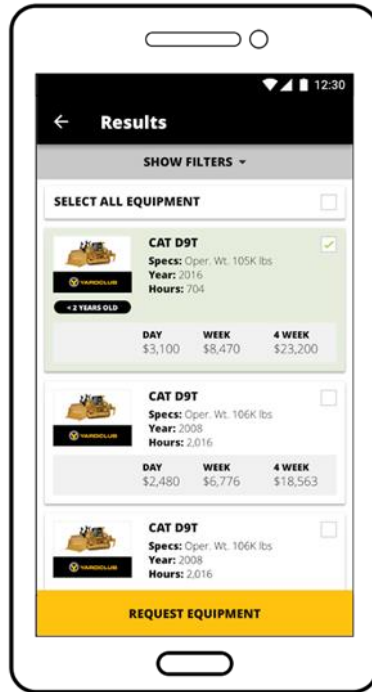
12:30

Results

SHOW FILTERS

SELECT ALL EQUIPMENT

YARDCLUB

< 2 YEARS OLD

CAT D9T
Specs: Oper. Wt. 105K lbs
Year: 2016
Hours: 704

| DAY | WEEK | 4 WEEK |
|---|---|---|
| $3,100 | $8,470 | $23,200 |

YARDCLUB

CAT D9T
Specs: Oper. Wt. 106K lbs
Year: 2008
Hours: 2,016

| DAY | WEEK | 4 WEEK |
|---|---|---|
| $2,480 | $6,776 | $18,563 |

YARDCLUB

CAT D9T
Specs: Oper. Wt. 106K lbs
Year: 2008
Hours: 2,016

REQUEST EQUIPMENT